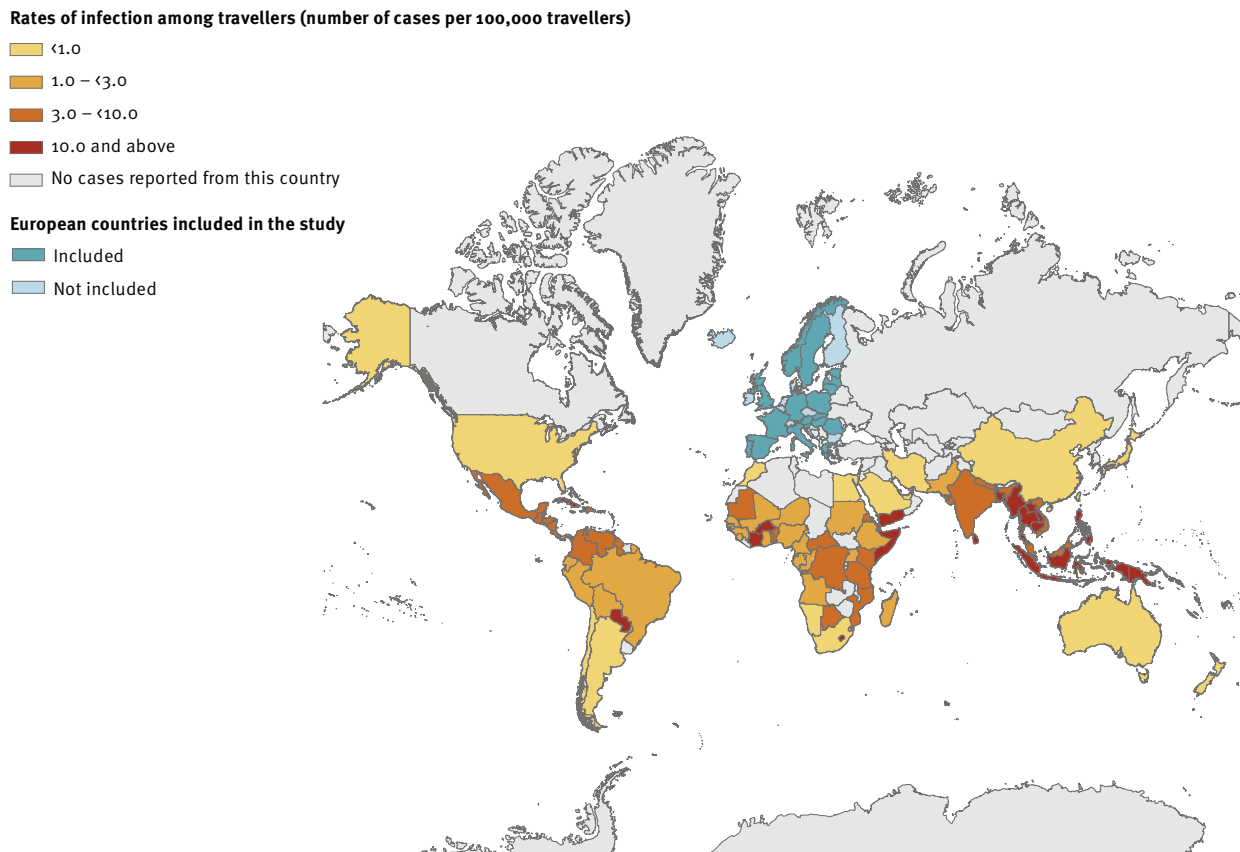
Rates of infection among travellers (number of cases per 100,000 travellers)
<1.0
1.0 – <3.0
3.0 – <10.0
10.0 and above
No cases reported from this country

European countries included in the study
Included
Not included